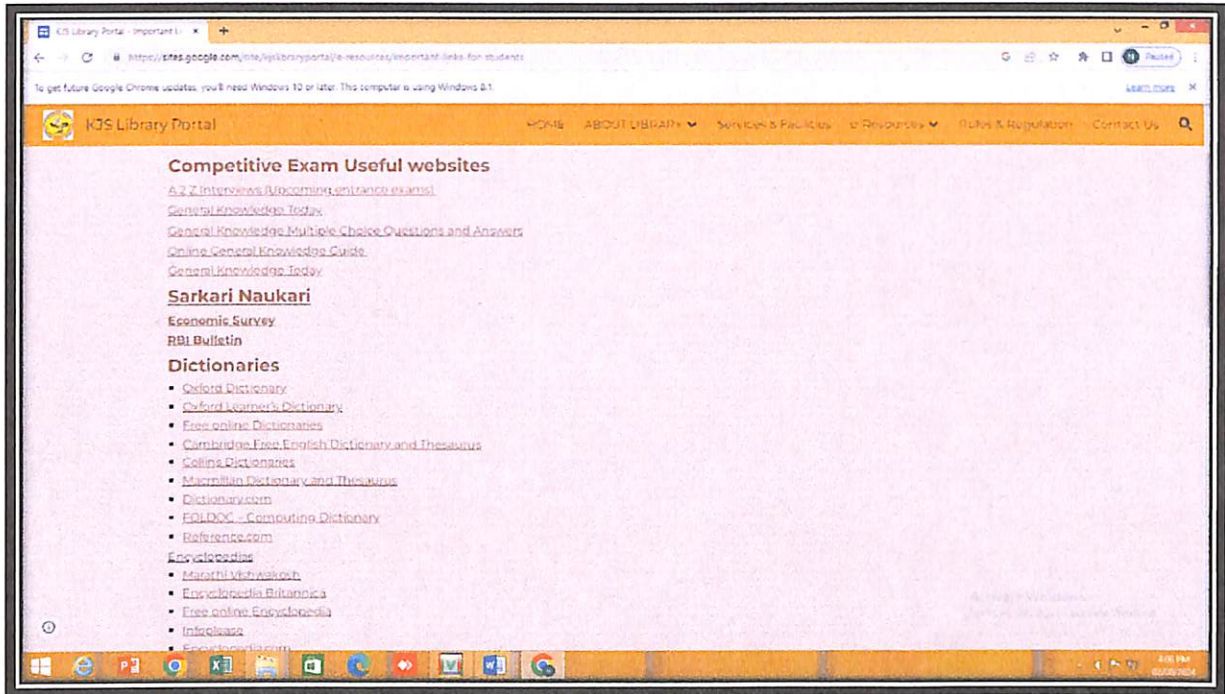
KJS Library Portal - Important Li ×

https://sites.google.com/site/kjslibraryportal/e-resources/important-links-for-students

Paused

To get future Google Chrome updates, you'll need Windows 10 or later. This computer is using Windows 8.1.

Learn more

KJS Library Portal

HOME ABOUT LIBRARY Services & Facilities e-Resources Rules & Regulation Contact Us

Competitive Exam Useful websites

A 2 Z Interviews (Upcoming entrance exams)

General Knowledge Today

General Knowledge Multiple Choice Questions and Answers

Online General Knowledge Guide

General Knowledge Today

Sarkari Naukari

Economic Survey

RBI Bulletin

Dictionaries

- Oxford Dictionary
- Oxford Learner's Dictionary
- Free online Dictionaries
- Cambridge Free English Dictionary and Thesaurus
- Collins Dictionaries
- Macmillan Dictionary and Thesaurus
- Dictionary.com
- FOLDOC - Computing Dictionary
- Reference.com

Encyclopedias

- Marathi Vishwakosh
- Encyclopedia Britannica
- Free online Encyclopedia
- Infoplease
- Encyclopedia.com

Activate Windows
Go to PC settings to activate Windows.

4:06 PM
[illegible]